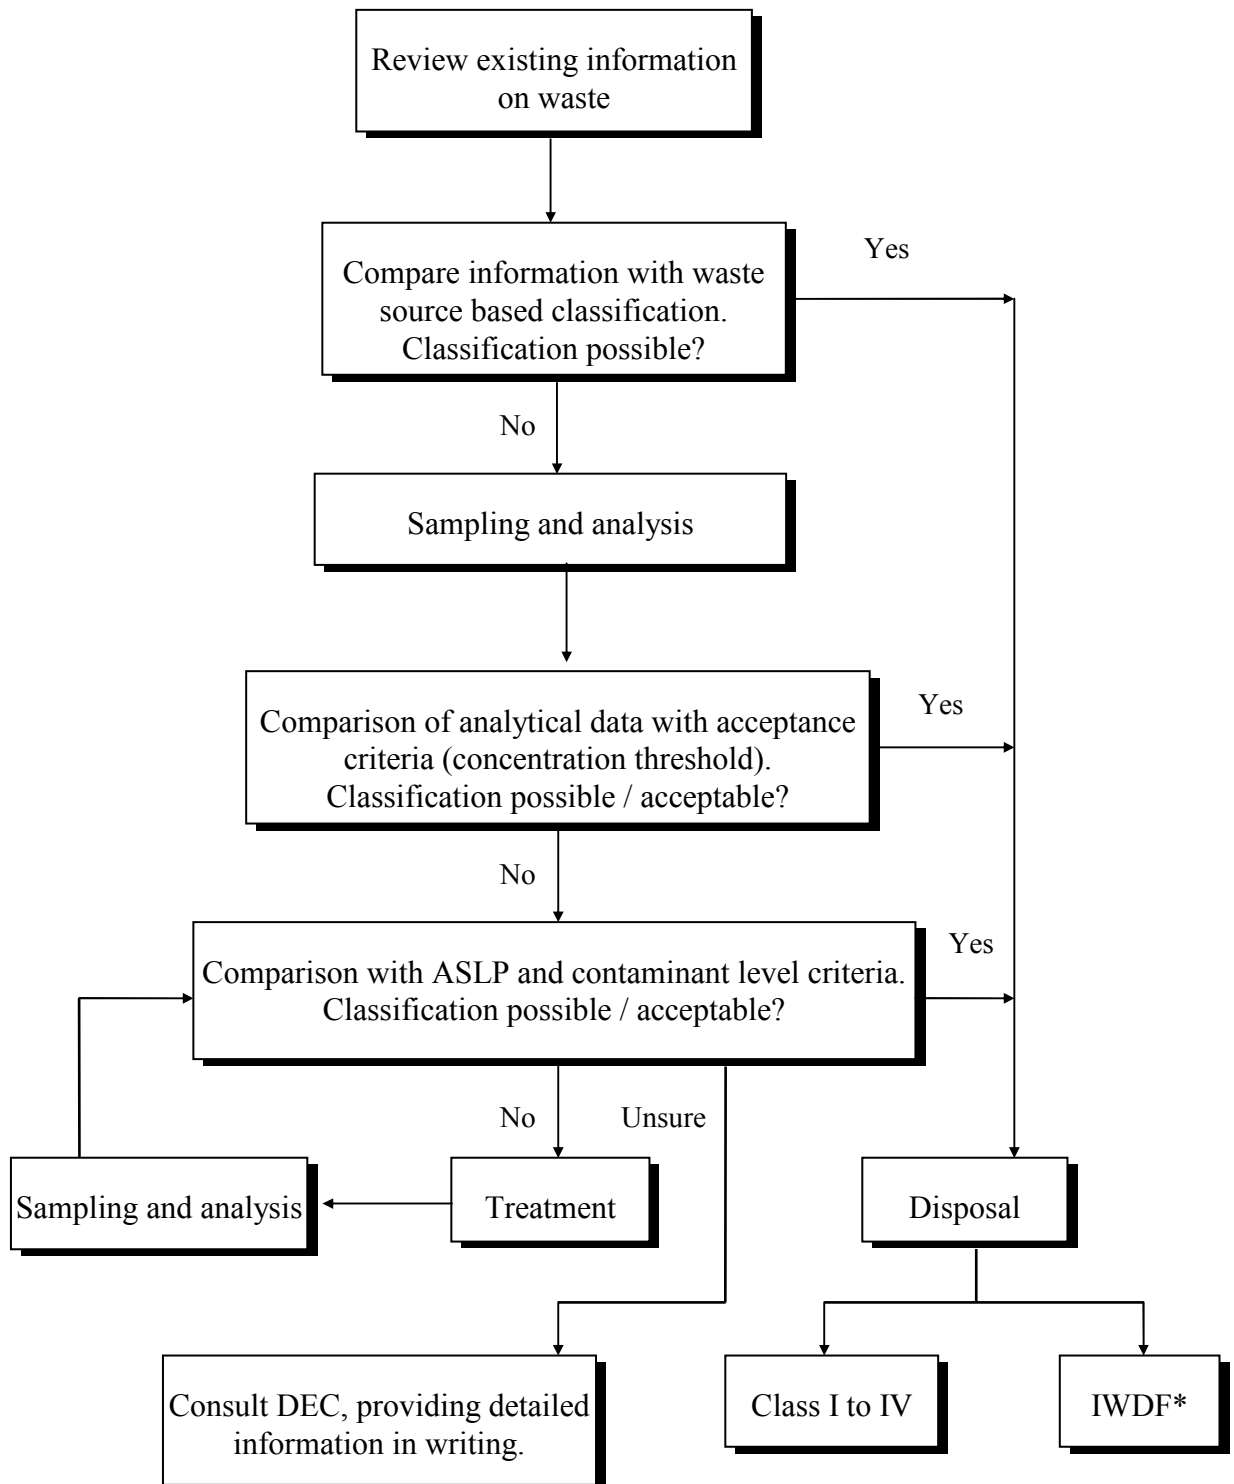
Review existing information on waste

Compare information with waste source based classification. Classification possible?

Yes

No

Sampling and analysis

Comparison of analytical data with acceptance criteria (concentration threshold). Classification possible / acceptable?

Yes

No

Comparison with ASLP and contaminant level criteria. Classification possible / acceptable?

Yes

No

Unsure

Sampling and analysis

Treatment

Disposal

Consult DEC, providing detailed information in writing.

Class I to IV

IWDF*